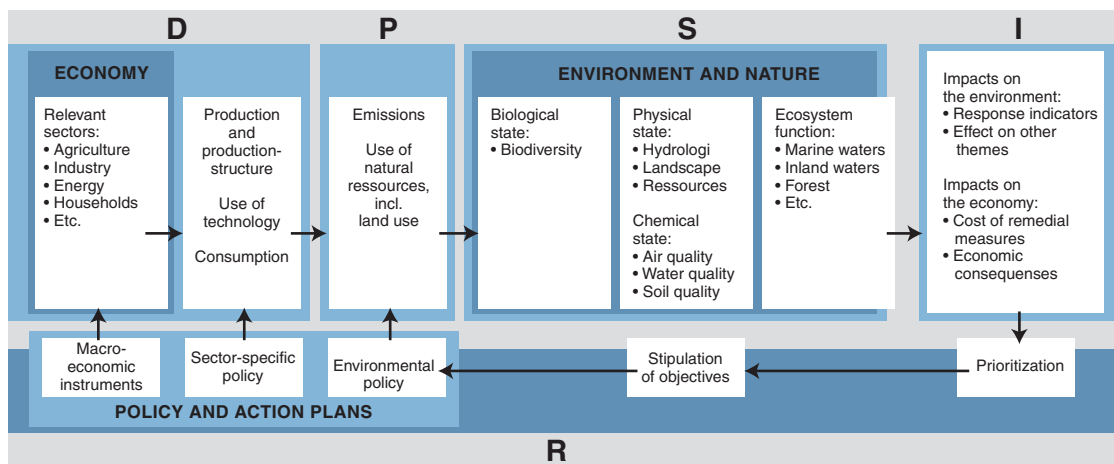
D

P

S

I

ECONOMY

Relevant sectors:
• Agriculture
• Industry
• Energy
• Households
• Etc.

Production and production-structure

Use of technology

Consumption

Emissions

Use of natural ressources, incl. land use

ENVIRONMENT AND NATURE

Biological state:
• Biodiversity

Physical state:
• Hydrologi
• Landscape
• Ressources

Chemical state:
• Air quality
• Water quality
• Soil quality

Ecosystem function:
• Marine waters
• Inland waters
• Forest
• Etc.

Impacts on the environment:
• Response indicators
• Effect on other themes

Impacts on the economy:
• Cost of remedial measures
• Economic consequenses

Macro-economic instruments

Sector-specific policy

Environmental policy

Stipulation of objectives

Prioritization

POLICY AND ACTION PLANS

R